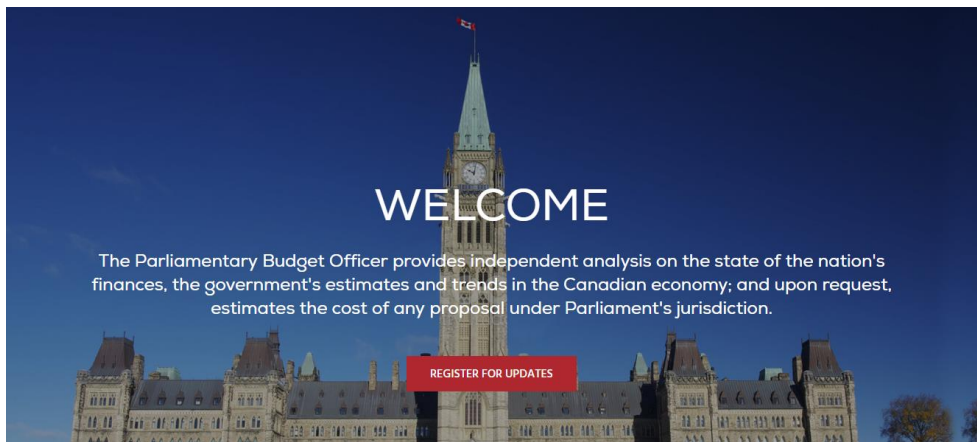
WELCOME

The Parliamentary Budget Officer provides independent analysis on the state of the nation's finances, the government's estimates and trends in the Canadian economy; and upon request, estimates the cost of any proposal under Parliament's jurisdiction.

REGISTER FOR UPDATES